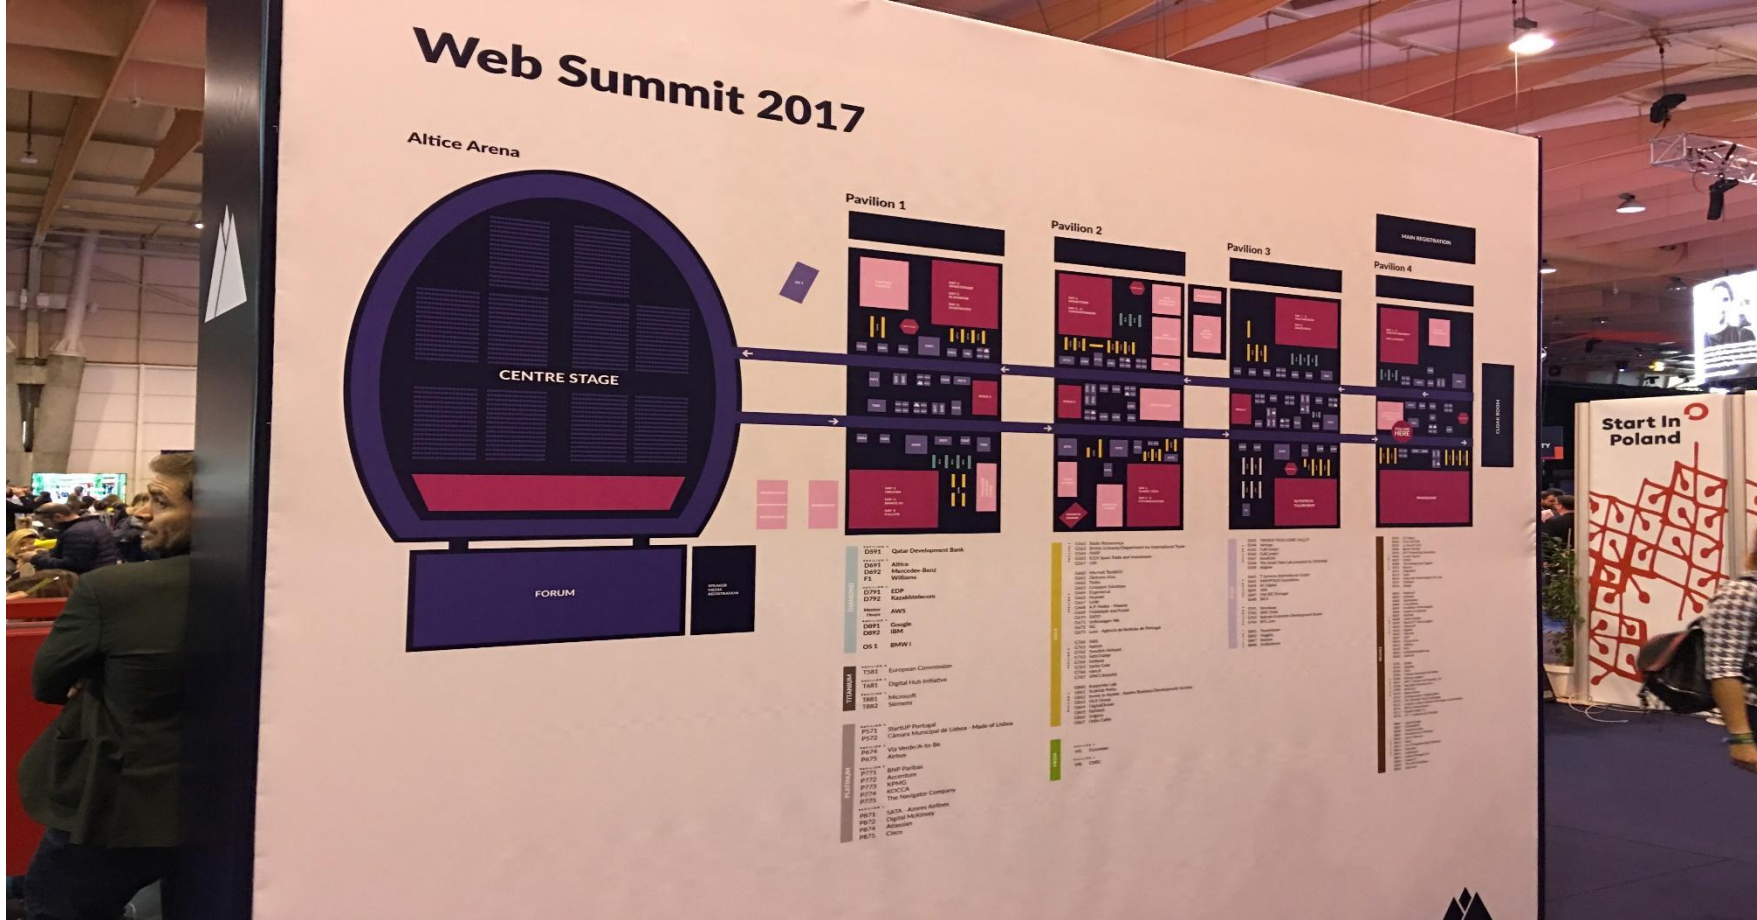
Web Summit 2017

Altice Arena

CENTRE STAGE

FORUM

Pavilion 1

Pavilion 2

Pavilion 3

Pavilion 4

MAIN REGISTRATION

CLOAK ROOM

HERE

D591 Qatar Development Bank

D691 Altice
D692 Mercedes-Benz
F1 Williams

D791 EDP
D792 Kazakhtelecom

AWS

D891 Google
D892 IBM

OS 1 BMW i

T581 European Commission

T681 Digital Hub Initiative

T881 Microsoft
T882 Siemens

TITANIUM

P571 StartUP Portugal
P572 Câmara Municipal de Lisboa - Made of Lisboa

P674 Via Verde/A-to-Be
P675 Airbus

P771 BNP Paribas
P772 Accenture
P773 KPMG
P774 KOCCA
P775 The Navigator Company

P871 SATA - Azores Airlines
P872 Digital McKinsey
P874 Atlassian
P875 Cisco

PLATINUM

Start In Poland